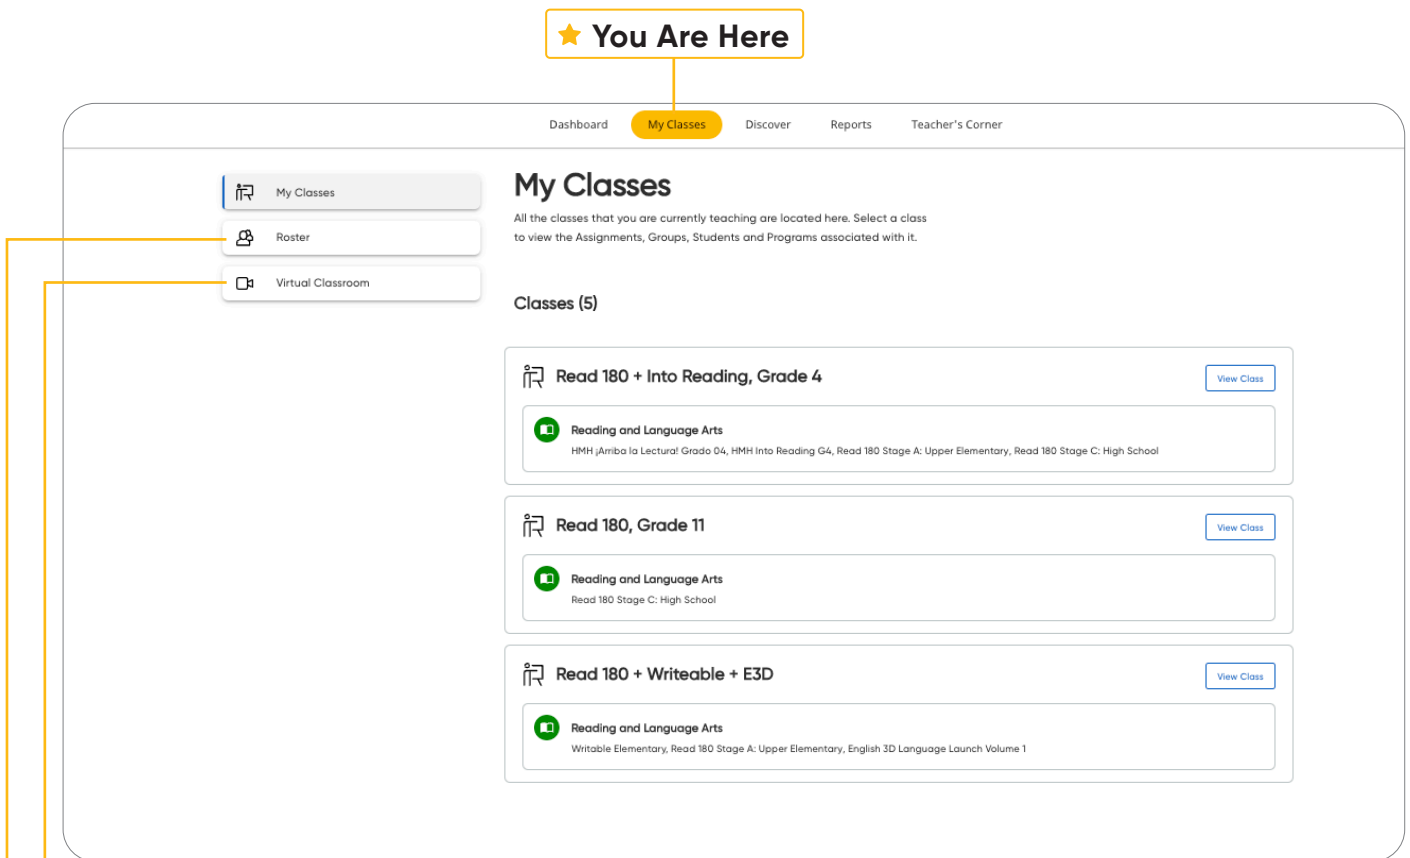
You Are Here

Dashboard
My Classes
Discover
Reports
Teacher's Corner

My Classes
Roster
Virtual Classroom

My Classes

All the classes that you are currently teaching are located here. Select a class to view the Assignments, Groups, Students and Programs associated with it.

Classes (5)

Read 180 + Into Reading, Grade 4
View Class
Reading and Language Arts
HMH ¡Arriba la Lectura! Grado 04, HMH Into Reading G4, Read 180 Stage A: Upper Elementary, Read 180 Stage C: High School

Read 180, Grade 11
View Class
Reading and Language Arts
Read 180 Stage C: High School

Read 180 + Writeable + E3D
View Class
Reading and Language Arts
Writable Elementary, Read 180 Stage A: Upper Elementary, English 3D Language Launch Volume 1